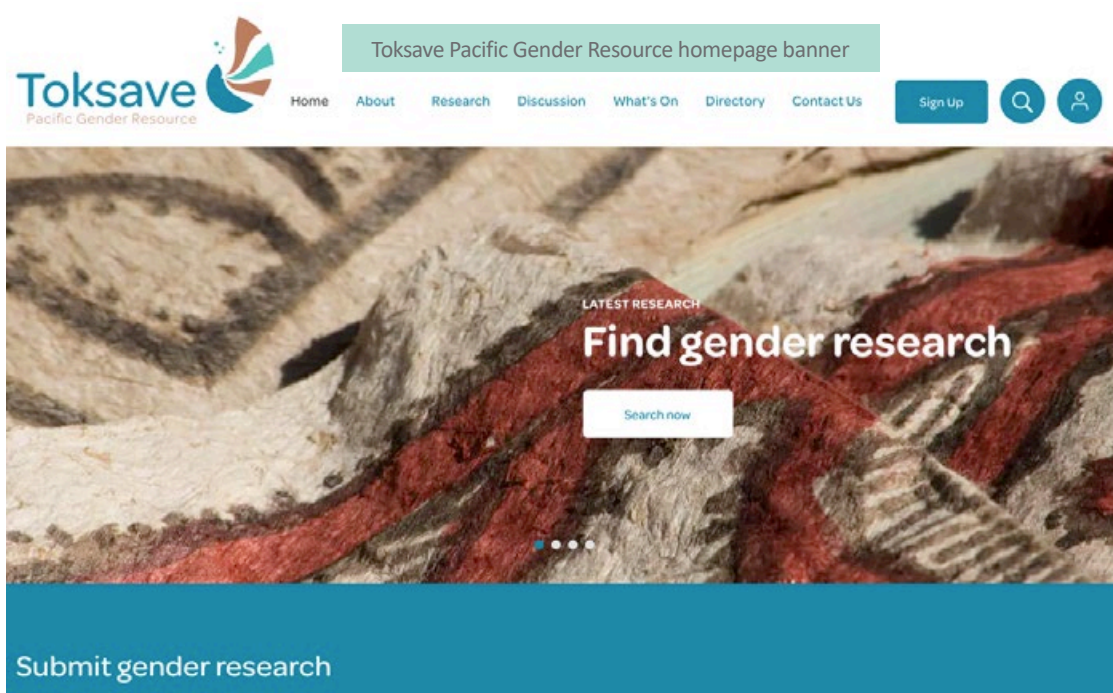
Toksave Pacific Gender Resource homepage banner

Toksave
Pacific Gender Resource

Home About Research Discussion What's On Directory Contact Us

Sign Up

LATEST RESEARCH

Find gender research

Search now

Submit gender research